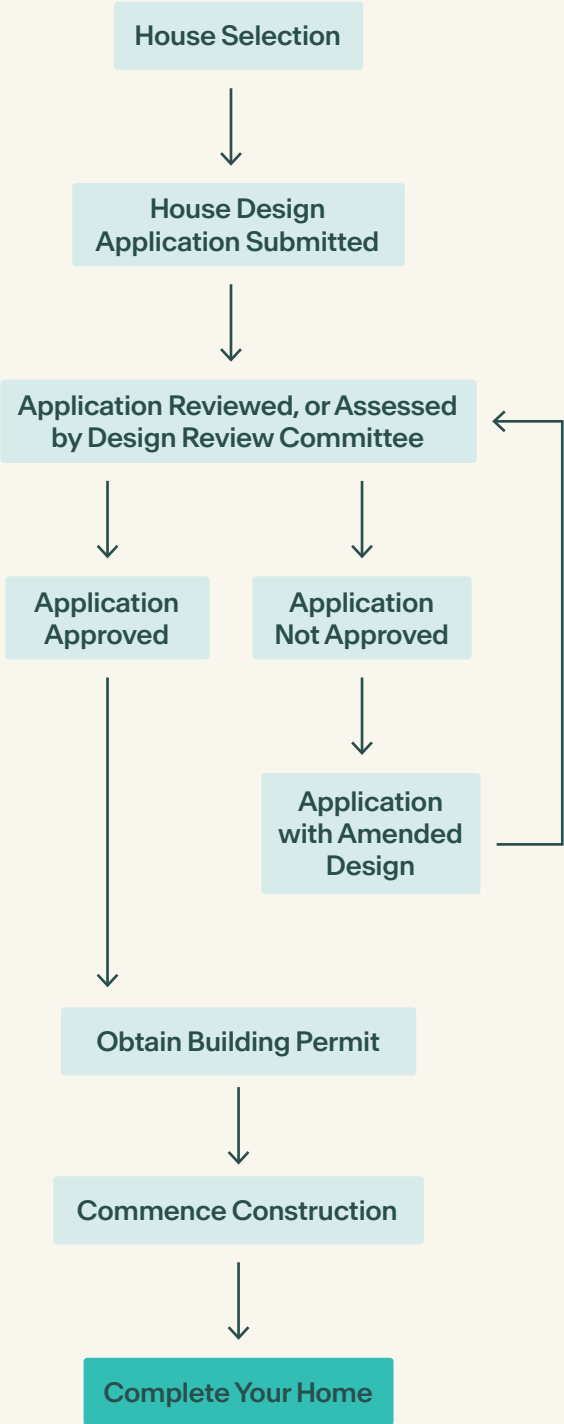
House Selection

House Design Application Submitted

Application Reviewed, or Assessed by Design Review Committee

Application Approved

Application Not Approved

Application with Amended Design

Obtain Building Permit

Commence Construction

Complete Your Home